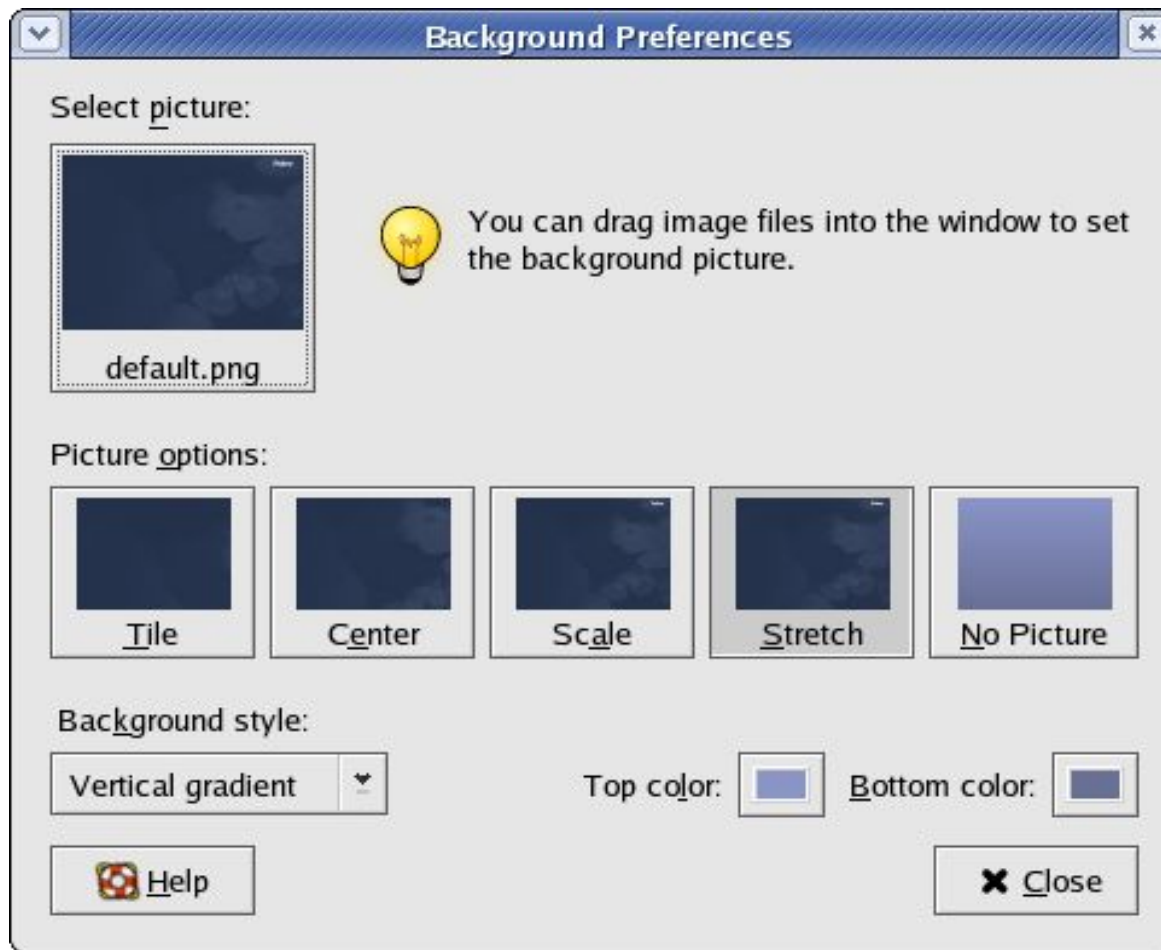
Background Preferences

Select picture:

default.png

You can drag image files into the window to set the background picture.

Picture options:

Tile

Center

Scale

Stretch

No Picture

Background style:

Vertical gradient

Top color:

Bottom color:

Help

Close